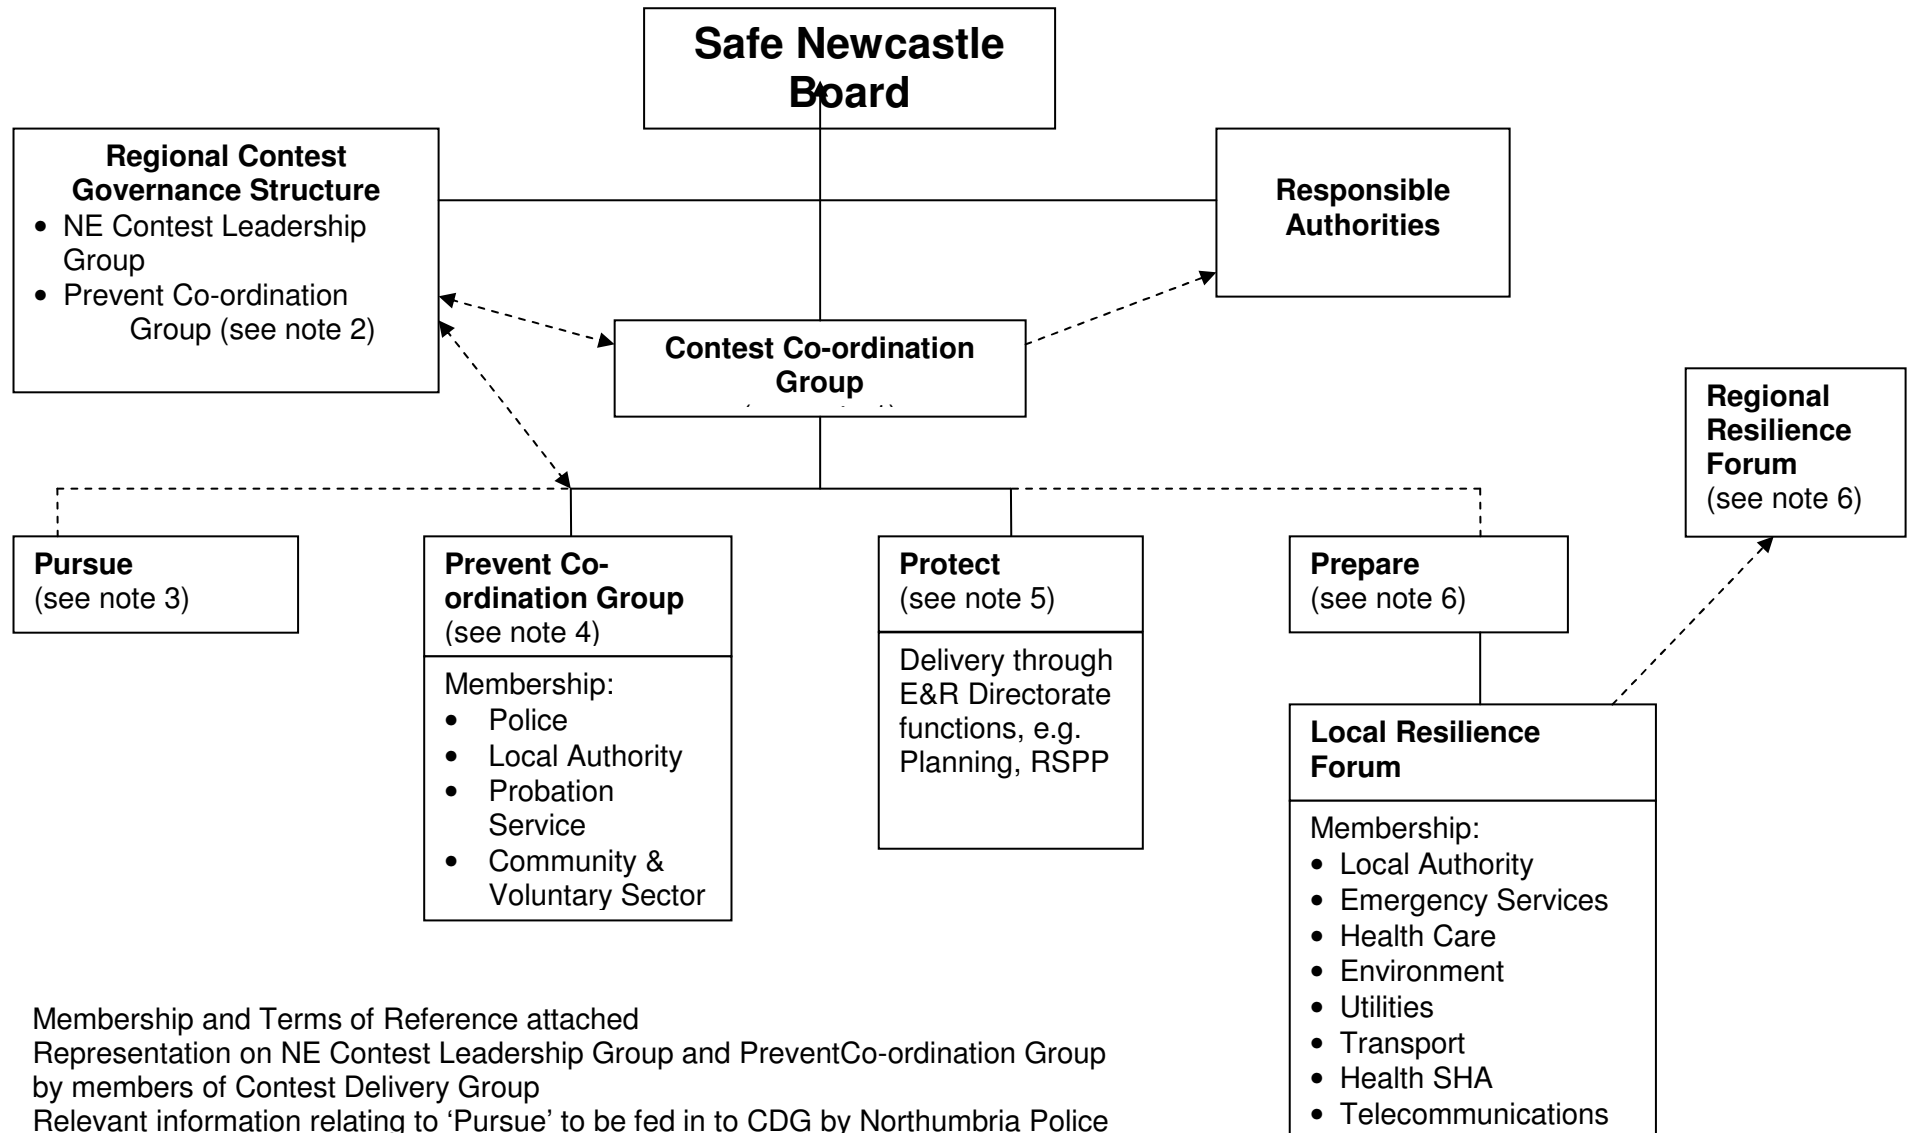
Safe Newcastle Board

Regional Contest Governance Structure
- NE Contest Leadership Group
- Prevent Co-ordination Group (see note 2)

Responsible Authorities

Contest Co-ordination Group

Regional Resilience Forum (see note 6)

Pursue (see note 3)

Prevent Co-ordination Group (see note 4)

Membership:
- Police
- Local Authority
- Probation Service
- Community & Voluntary Sector

Protect (see note 5)

Delivery through E&R Directorate functions, e.g. Planning, RSPP

Prepare (see note 6)

Local Resilience Forum

Membership:
- Local Authority
- Emergency Services
- Health Care
- Environment
- Utilities
- Transport
- Health SHA
- Telecommunications

Membership and Terms of Reference attached
Representation on NE Contest Leadership Group and PreventCo-ordination Group by members of Contest Delivery Group
Relevant information relating to 'Pursue' to be fed in to CDG by Northumbria Police